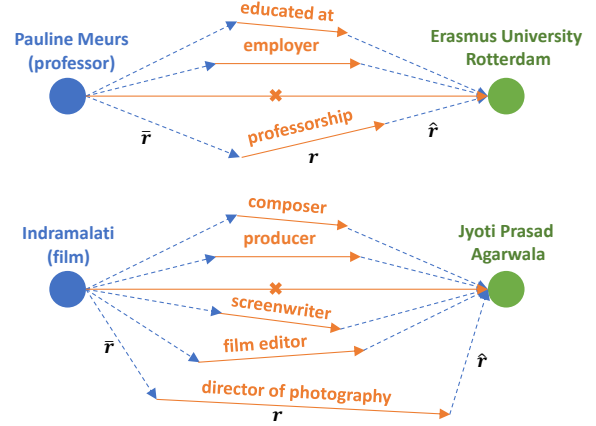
Pauline Meurs (professor)

educated at

employer

Erasmus University Rotterdam

$\bar{r}$

professorship

$\hat{r}$

$r$

Indramalati (film)

composer

producer

Jyoti Prasad Agarwala

screenwriter

$\bar{r}$

film editor

$\hat{r}$

director of photography

$r$